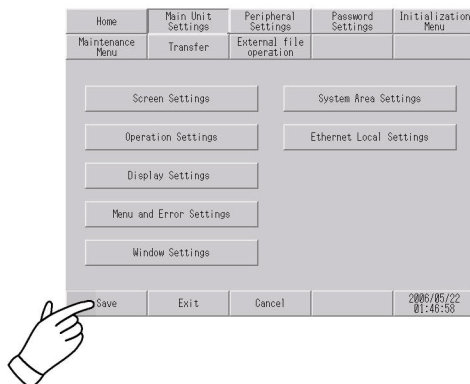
Home

Main Unit Settings

Peripheral Settings

Password Settings

Initialization Menu

Maintenance Menu

Transfer

External file operation

Screen Settings

System Area Settings

Operation Settings

Ethernet Local Settings

Display Settings

Menu and Error Settings

Window Settings

Save

Exit

Cancel

2006/05/22 01:46:58